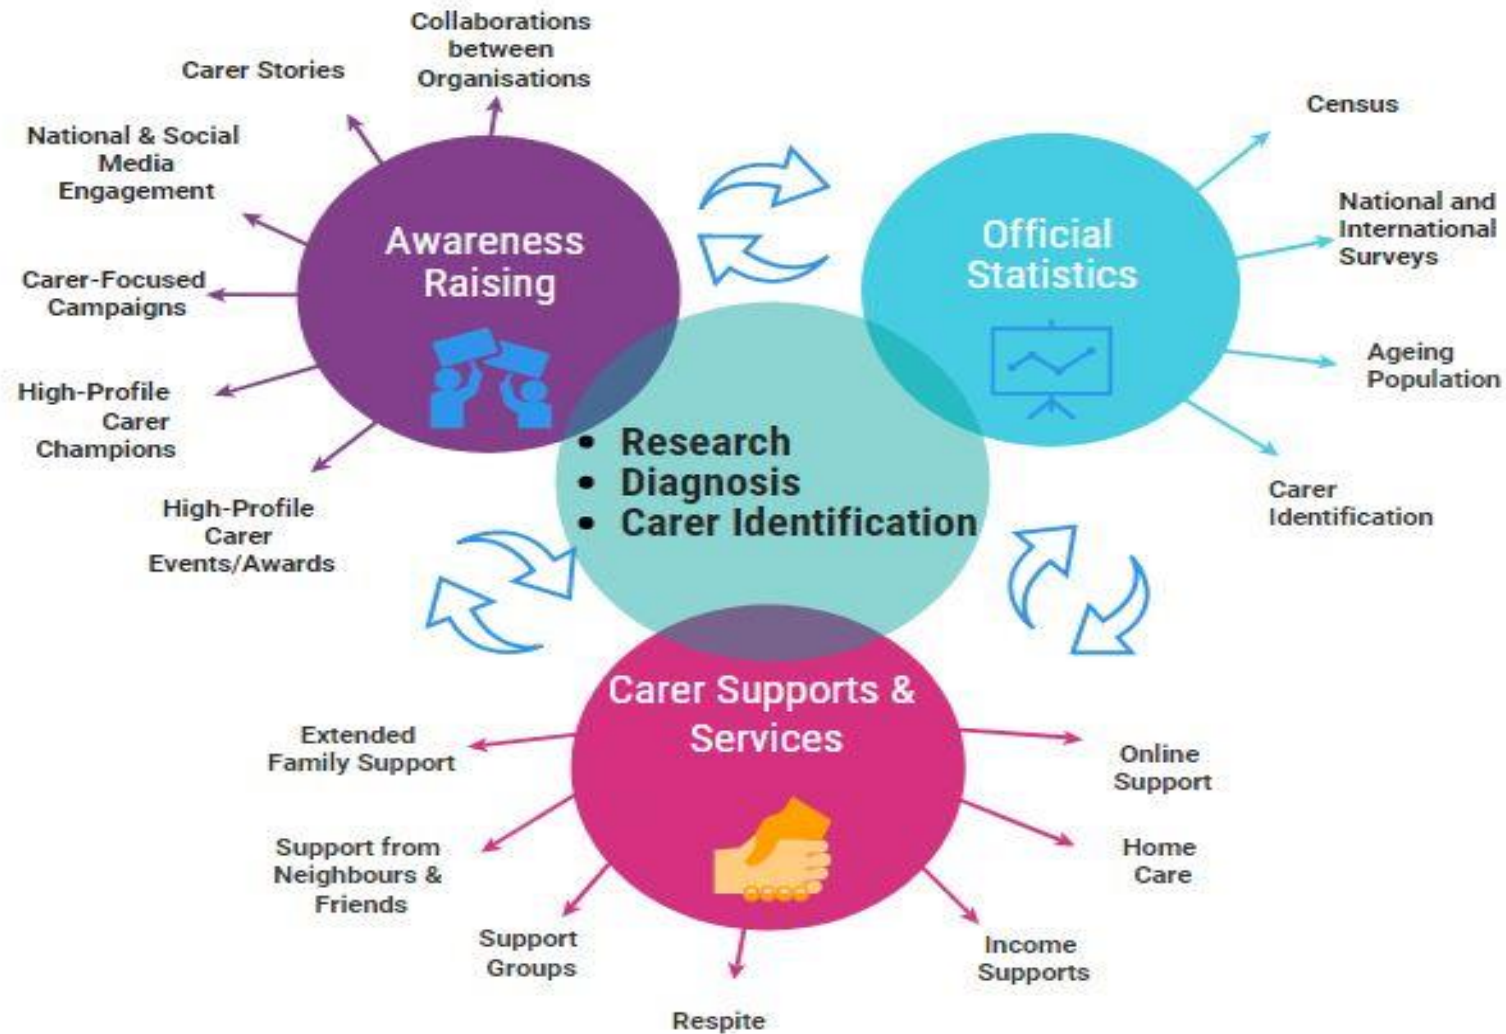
Collaborations between Organisations

Carer Stories

National & Social Media Engagement

Carer-Focused Campaigns

High-Profile Carer Champions

High-Profile Carer Events/Awards

Awareness Raising

Official Statistics

Census

National and International Surveys

Ageing Population

Carer Identification

• Research
• Diagnosis
• Carer Identification

Carer Supports & Services

Extended Family Support

Support from Neighbours & Friends

Support Groups

Respite

Income Supports

Home Care

Online Support